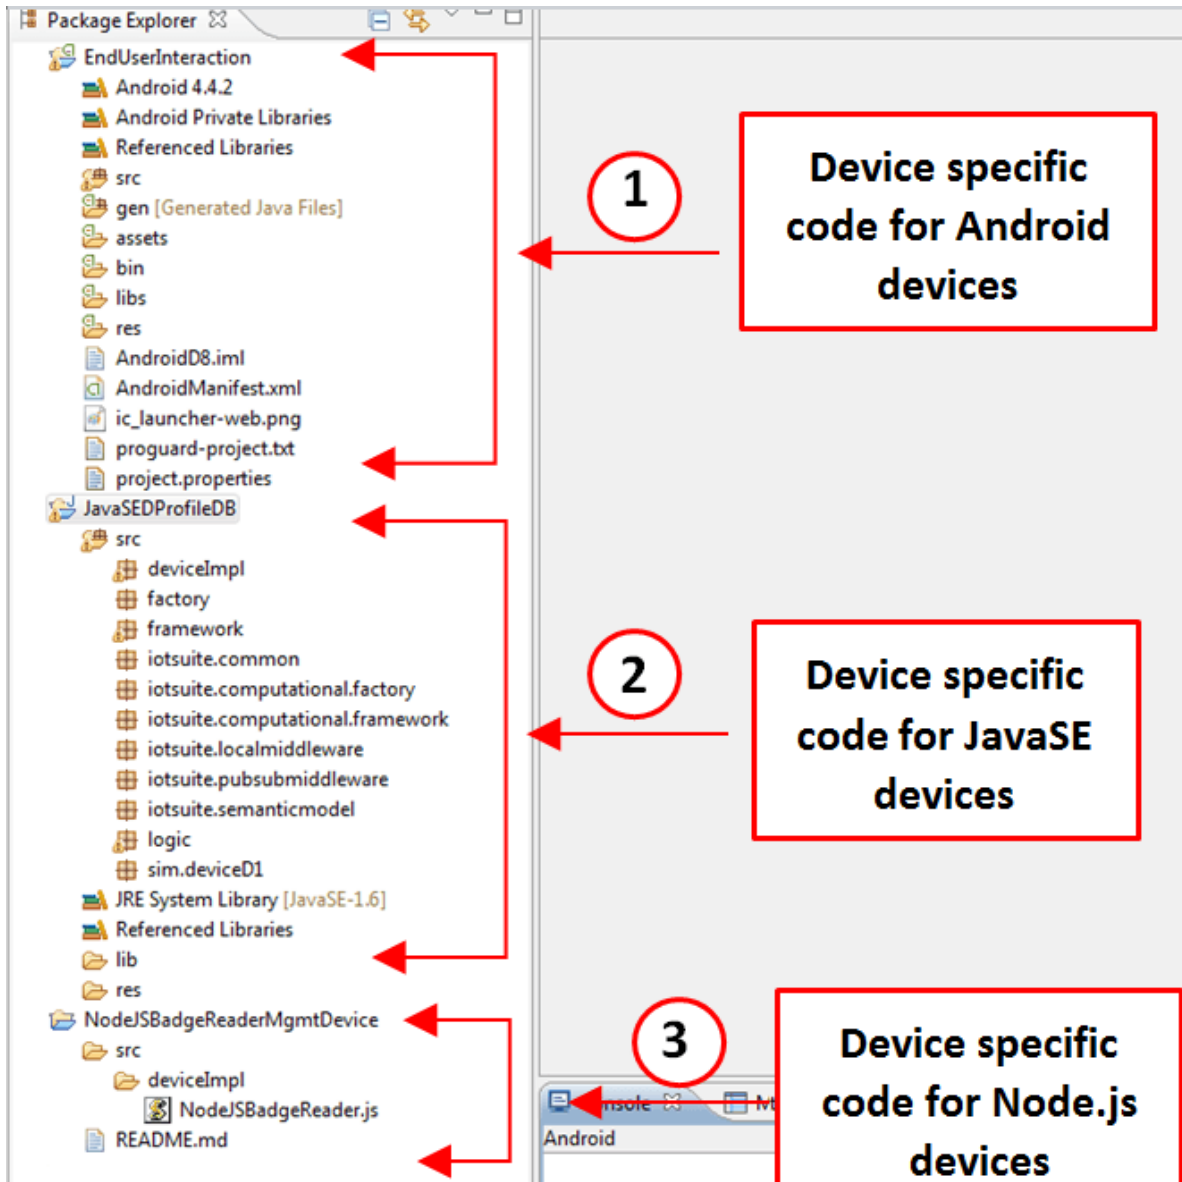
Package Explorer

EndUserInteraction
Android 4.4.2
Android Private Libraries
Referenced Libraries
src
gen [Generated Java Files]
assets
bin
libs
res
AndroidD8.iml
AndroidManifest.xml
ic_launcher-web.png
proguard-project.txt
project.properties
JavaSEDProfileDB
src
deviceImpl
factory
framework
iotsuite.common
iotsuite.computational.factory
iotsuite.computational.framework
iotsuite.localmiddleware
iotsuite.pubsubmiddleware
iotsuite.semanticmodel
logic
sim.deviceD1
JRE System Library [JavaSE-1.6]
Referenced Libraries
lib
res
NodeJSBadgeReaderMgmtDevice
src
deviceImpl
NodeJSBadgeReader.js
README.md

1

Device specific code for Android devices

2

Device specific code for JavaSE devices

3

Device specific code for Node.js devices

nsole
Android